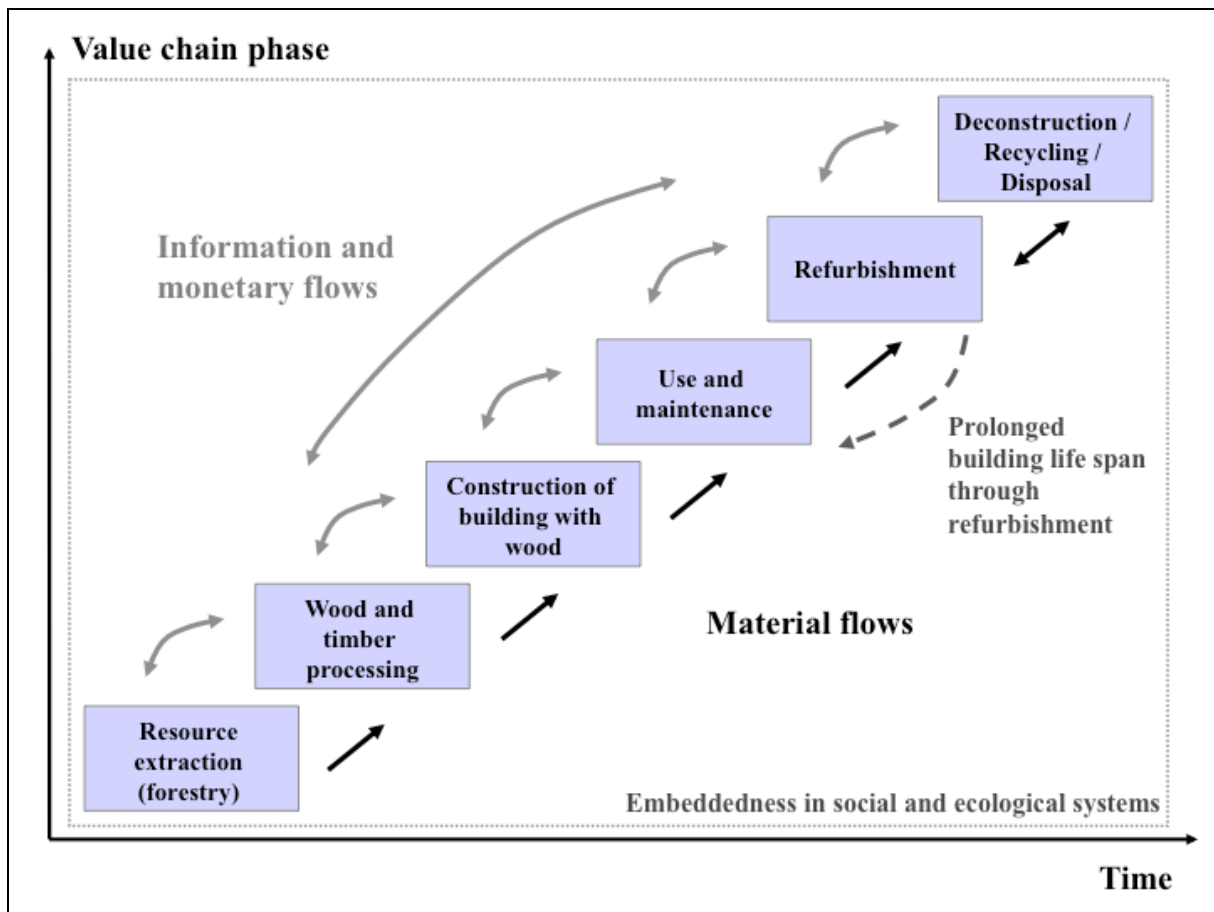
Value chain phase

Deconstruction / Recycling / Disposal

Information and monetary flows

Refurbishment

Use and maintenance

Prolonged building life span through refurbishment

Construction of building with wood

Wood and timber processing

Material flows

Resource extraction (forestry)

Embeddedness in social and ecological systems

Time